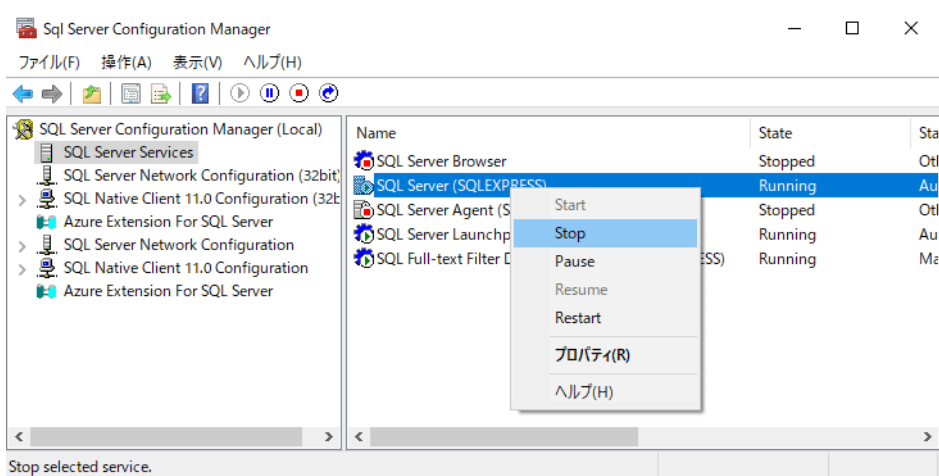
Sql Server Configuration Manager

ファイル(F) 操作(A) 表示(V) ヘルプ(H)

SQL Server Configuration Manager (Local)
SQL Server Services
SQL Server Network Configuration (32bit)
SQL Native Client 11.0 Configuration (32b
Azure Extension For SQL Server
SQL Server Network Configuration
SQL Native Client 11.0 Configuration
Azure Extension For SQL Server

| Name | State | Sta |
|---|---|---|
| SQL Server Browser | Stopped | Ot |
| SQL Server (SQLEXPRESS) | Running | Au |
| SQL Server Agent (S | Stopped | Ot |
| SQL Server Launchp | Running | Au |
| SQL Full-text Filter D ESS) | Running | Ma |

Start
Stop
Pause
Resume
Restart
プロパティ(R)
ヘルプ(H)

Stop selected service.